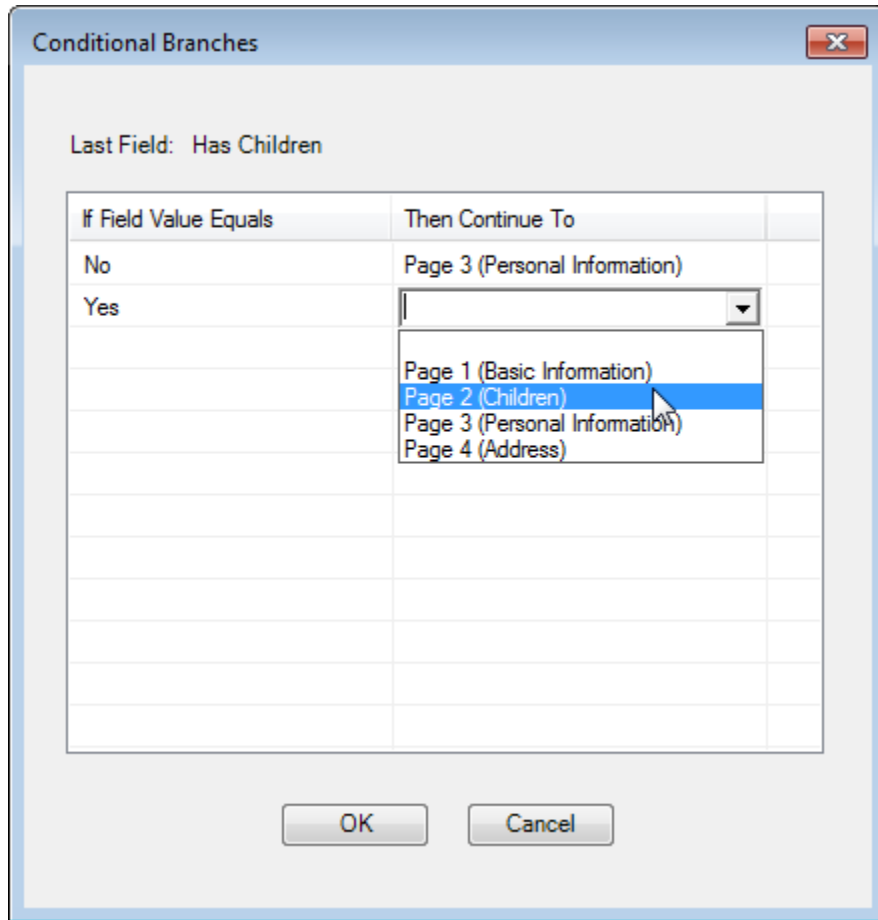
Conditional Branches

Last Field: Has Children

| If Field Value Equals | Then Continue To |
|---|---|
| No | Page 3 (Personal Information) |
| Yes | |

Page 1 (Basic Information)
Page 2 (Children)
Page 3 (Personal Information)
Page 4 (Address)

OK
Cancel